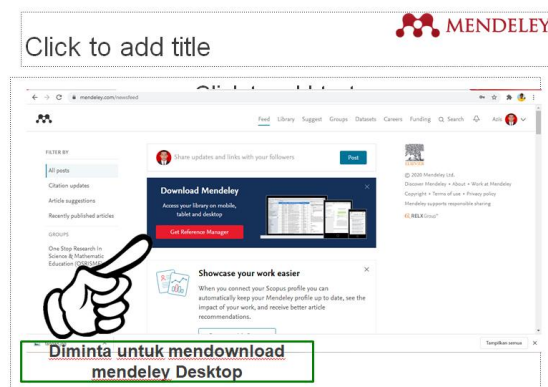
MENDELEY

Click to add title

Click to add text

mendeley.com/newsfeed

Feed Library Suggest Groups Datasets Careers Funding Search Azis

FILTER BY

All posts

Citation updates

Article suggestions

Recently published articles

GROUPS

One Stop Research In Science & Mathematic Education (OSRISME)

Share updates and links with your followers

Post

Download Mendeley

Access your library on mobile, tablet and desktop

Get Reference Manager

Showcase your work easier

When you connect your Scopus profile you can automatically keep your Mendeley profile up to date, see the impact of your work, and receive better article recommendations.

© 2020 Mendeley Ltd.

Discover Mendeley • About • Work at Mendeley

Copyright • Terms of use • Privacy policy

Mendeley supports responsible sharing

RELX Group™

Tampilkan semua

Diminta untuk mendownload mendeley Desktop